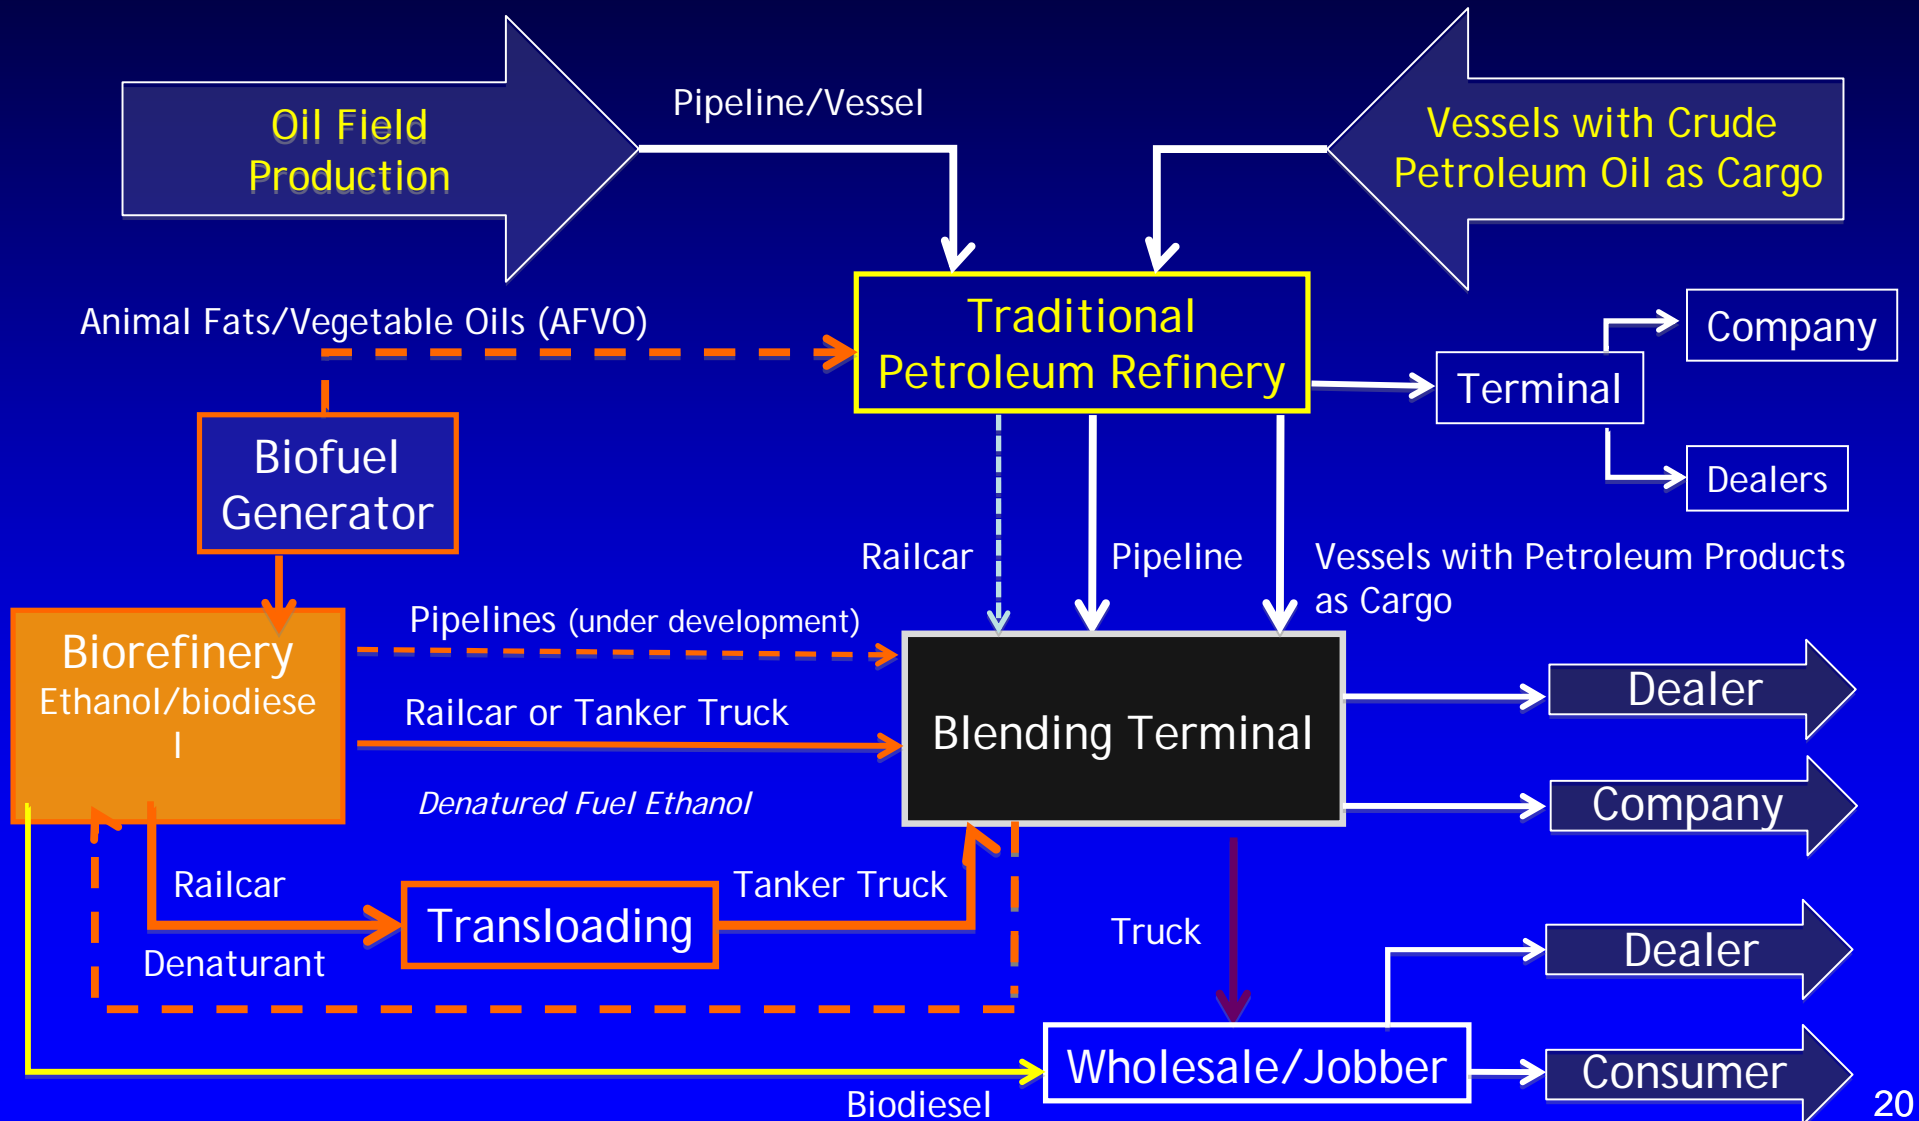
Oil Field Production

Pipeline/Vessel

Vessels with Crude Petroleum Oil as Cargo

Animal Fats/Vegetable Oils (AFVO)

Traditional Petroleum Refinery

Company

Terminal

Dealers

Biofuel Generator

Railcar

Pipeline

Vessels with Petroleum Products as Cargo

Biorefinery
Ethanol/biodiese
l

Pipelines (under development)

Railcar or Tanker Truck

Blending Terminal

Dealer

Company

Denatured Fuel Ethanol

Railcar

Tanker Truck

Transloading

Truck

Denaturant

Dealer

Wholesale/Jobber

Consumer

Biodiesel

20